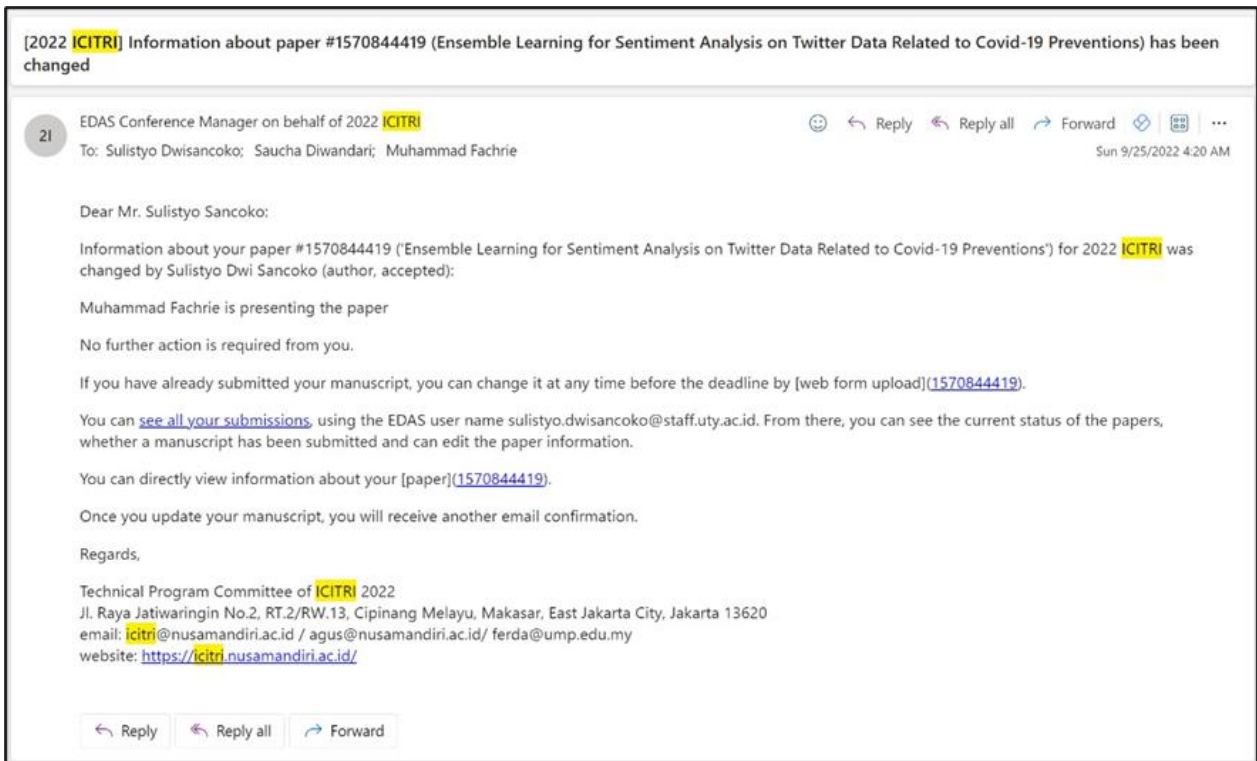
[2022 ICITRI] Information about paper #1570844419 (Ensemble Learning for Sentiment Analysis on Twitter Data Related to Covid-19 Preventions) has been changed

2I

EDAS Conference Manager on behalf of 2022 ICITRI
To: Sulistyo Dwisancoko; Saucha Diwandari; Muhammad Fachrie

Reply Reply all Forward ...
Sun 9/25/2022 4:20 AM

Dear Mr. Sulistyo Sancoko:

Information about your paper #1570844419 ('Ensemble Learning for Sentiment Analysis on Twitter Data Related to Covid-19 Preventions') for 2022 ICITRI was changed by Sulistyo Dwi Sancoko (author, accepted):

Muhammad Fachrie is presenting the paper

No further action is required from you.

If you have already submitted your manuscript, you can change it at any time before the deadline by [web form upload](1570844419).

You can see all your submissions, using the EDAS user name sulistyo.dwisancoko@staff.uty.ac.id. From there, you can see the current status of the papers, whether a manuscript has been submitted and can edit the paper information.

You can directly view information about your [paper](1570844419).

Once you update your manuscript, you will receive another email confirmation.

Regards,

Technical Program Committee of ICITRI 2022
Jl. Raya Jatiwaringin No.2, RT.2/RW.13, Cipinang Melayu, Makasar, East Jakarta City, Jakarta 13620
email: icitri@nusamandiri.ac.id / agus@nusamandiri.ac.id/ ferda@ump.edu.my
website: https://icitri.nusamandiri.ac.id/

Reply Reply all Forward